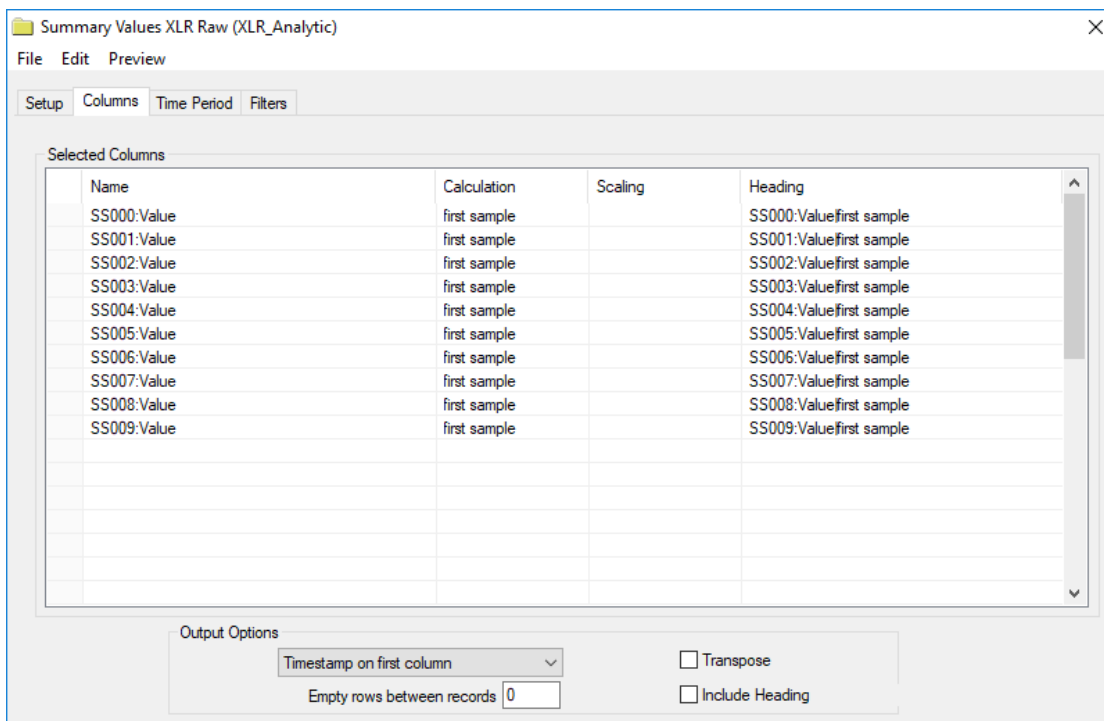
Summary Values XLR Raw (XLR_Analytic)

File Edit Preview

Setup Columns Time Period Filters

Selected Columns

| Name | Calculation | Scaling | Heading |
|---|---|---|---|
| SS000:Value | first sample | | SS000:Value|first sample |
| SS001:Value | first sample | | SS001:Value|first sample |
| SS002:Value | first sample | | SS002:Value|first sample |
| SS003:Value | first sample | | SS003:Value|first sample |
| SS004:Value | first sample | | SS004:Value|first sample |
| SS005:Value | first sample | | SS005:Value|first sample |
| SS006:Value | first sample | | SS006:Value|first sample |
| SS007:Value | first sample | | SS007:Value|first sample |
| SS008:Value | first sample | | SS008:Value|first sample |
| SS009:Value | first sample | | SS009:Value|first sample |

Output Options

Timestamp on first column

Transpose

Empty rows between records 0

Include Heading